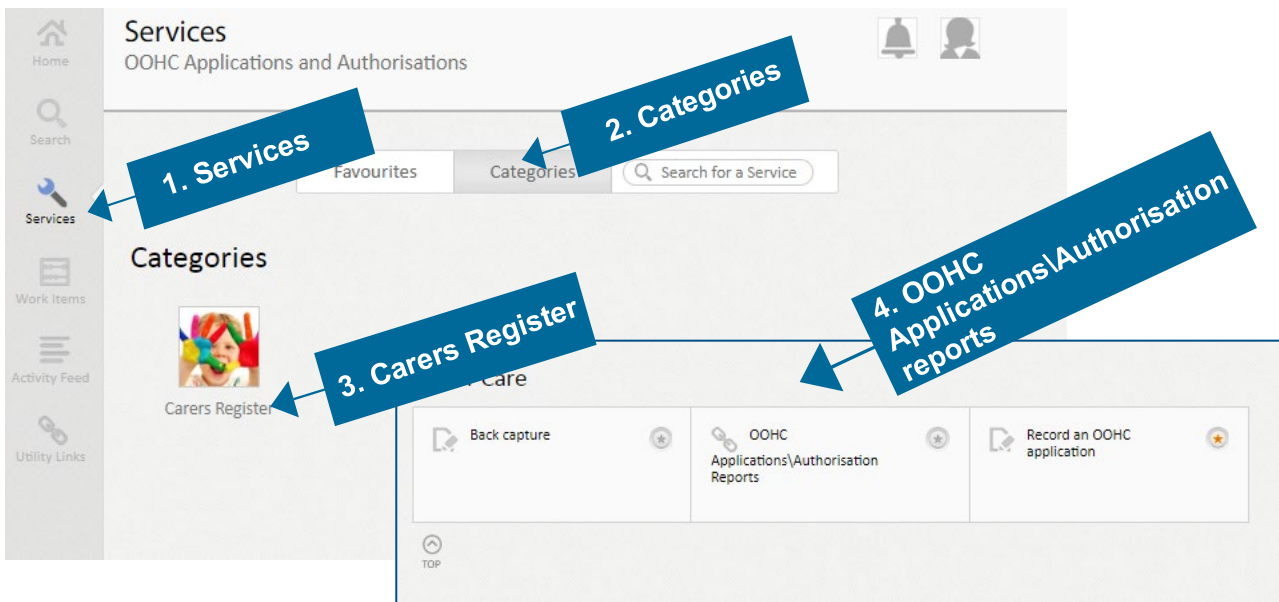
Home

Search

Services

Work Items

Activity Feed

Utility Links

Services

OOHC Applications and Authorisations

1. Services

2. Categories

Favourites

Categories

Search for a Service

Categories

4. OOHC Applications\Authorisation reports

3. Carers Register

Carers Register

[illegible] Care

Back capture

OOHC Applications\Authorisation Reports

Record an OOHC application

TOP